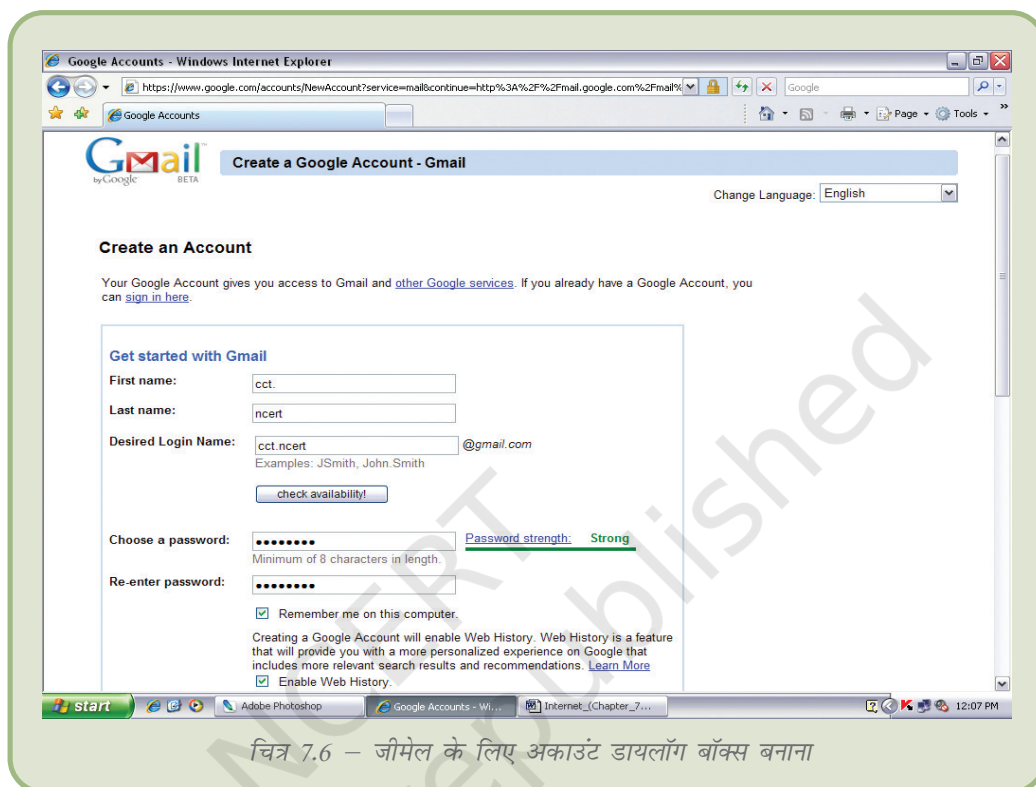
Google Accounts - Windows Internet Explorer

https://www.google.com/accounts/NewAccount?service=mail&continue=http%3A%2F%2Fmail.google.com%2Fmail%

Google

Google Accounts

Page ▾ Tools ▾

Gmail by Google BETA

Create a Google Account - Gmail

Change Language: English

Create an Account

Your Google Account gives you access to Gmail and other Google services. If you already have a Google Account, you can sign in here.

Get started with Gmail

First name: cct.

Last name: ncert

Desired Login Name: cct.ncert @gmail.com
Examples: JSmith, John.Smith

check availability!

Choose a password: •••••••• Password strength: Strong
Minimum of 8 characters in length.

Re-enter password: ••••••••

Remember me on this computer.

Creating a Google Account will enable Web History. Web History is a feature that will provide you with a more personalized experience on Google that includes more relevant search results and recommendations. Learn More

Enable Web History.

start Adobe Photoshop Google Accounts - Wi... Internet_(Chapter_7... 12:07 PM

NCERT Not to be Published

चित्र 7.6 – जीमेल के लिए अकाउंट डायलॉग बॉक्स बनाना